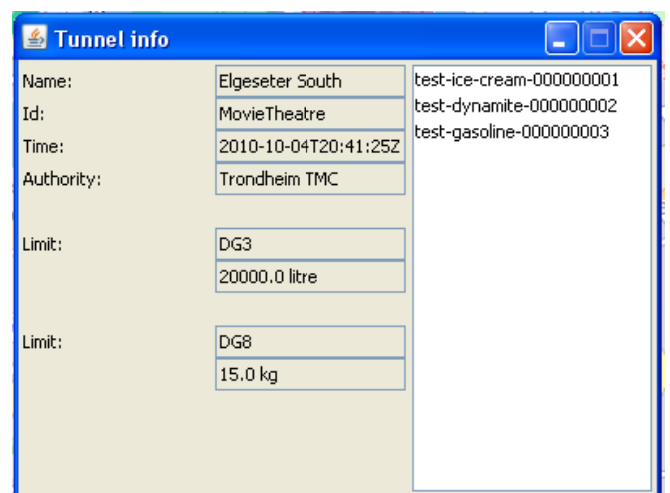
Tunnel info

Name: Elgeseter South
Id: MovieTheatre
Time: 2010-10-04T20:41:25Z
Authority: Trondheim TMC

Limit: DG3
20000.0 litre

Limit: DG8
15.0 kg

test-ice-cream-000000001
test-dynamite-000000002
test-gasoline-000000003